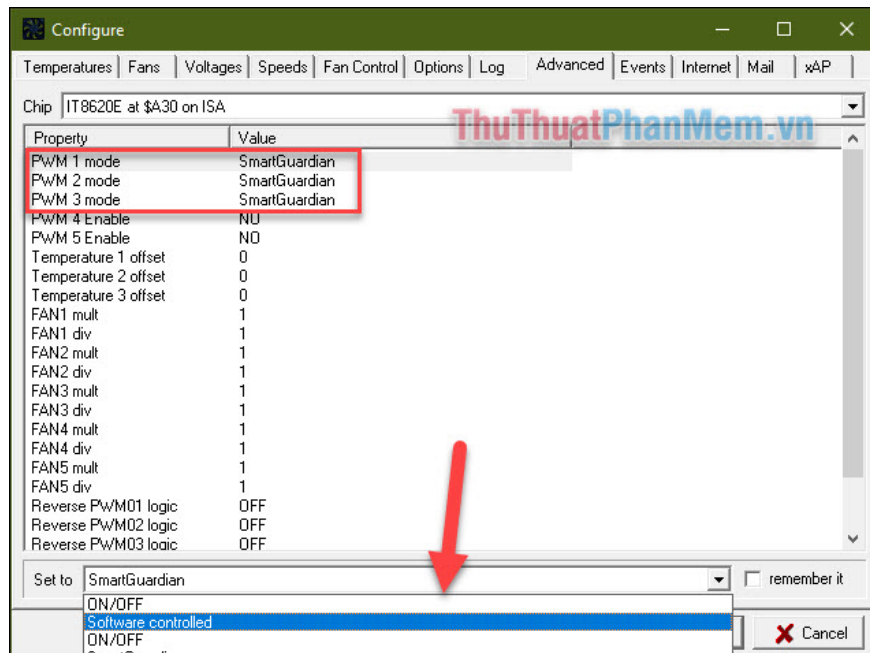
Configure

Temperatures | Fans | Voltages | Speeds | Fan Control | Options | Log | Advanced | Events | Internet | Mail | xAP

Chip IT8620E at $A30 on ISA

ThuThuatPhanMem.vn

| Property | Value |
|---|---|
| PWM 1 mode | SmartGuardian |
| PWM 2 mode | SmartGuardian |
| PWM 3 mode | SmartGuardian |
| PWM 4 Enable | NO |
| PWM 5 Enable | NO |
| Temperature 1 offset | 0 |
| Temperature 2 offset | 0 |
| Temperature 3 offset | 0 |
| FAN1 mult | 1 |
| FAN1 div | 1 |
| FAN2 mult | 1 |
| FAN2 div | 1 |
| FAN3 mult | 1 |
| FAN3 div | 1 |
| FAN4 mult | 1 |
| FAN4 div | 1 |
| FAN5 mult | 1 |
| FAN5 div | 1 |
| Reverse PWM01 logic | OFF |
| Reverse PWM02 logic | OFF |
| Reverse PWM03 logic | OFF |

Set to SmartGuardian

remember it

ON/OFF
Software controlled
ON/OFF
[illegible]

Cancel